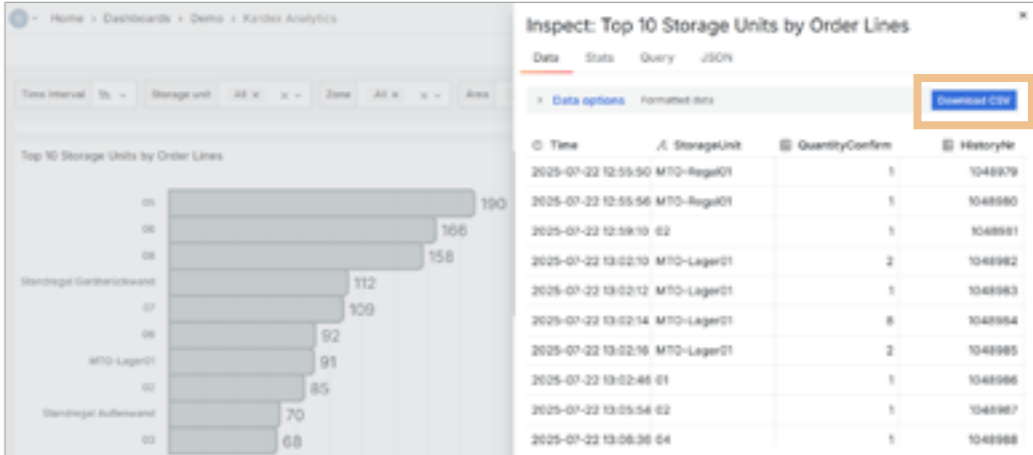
Home > Dashboards > Demo > Kardex Analytics

Time interval 1h | Storage unit All × | Zone All × | Area

Top 10 Storage Units by Order Lines

05 190
06 166
08 158
Standregal Geräterückwand 112
07 109
09 92
MTO-Lager01 91
02 85
Standregal Außenwand 70
03 68

Inspect: Top 10 Storage Units by Order Lines

×

Data Stats Query JSON

> Data options Formatted data

Download CSV

| Time | StorageUnit | QuantityConfirm | HistoryNr |
|---|---|---|---|
| 2025-07-22 12:55:50 | MTO-Regal01 | 1 | 1048979 |
| 2025-07-22 12:55:56 | MTO-Regal01 | 1 | 1048980 |
| 2025-07-22 12:59:10 | 02 | 1 | 1048981 |
| 2025-07-22 13:02:10 | MTO-Lager01 | 2 | 1048982 |
| 2025-07-22 13:02:12 | MTO-Lager01 | 1 | 1048983 |
| 2025-07-22 13:02:14 | MTO-Lager01 | 8 | 1048984 |
| 2025-07-22 13:02:16 | MTO-Lager01 | 2 | 1048985 |
| 2025-07-22 13:02:46 | 01 | 1 | 1048986 |
| 2025-07-22 13:05:54 | 02 | 1 | 1048987 |
| 2025-07-22 13:06:36 | 04 | 1 | 1048988 |